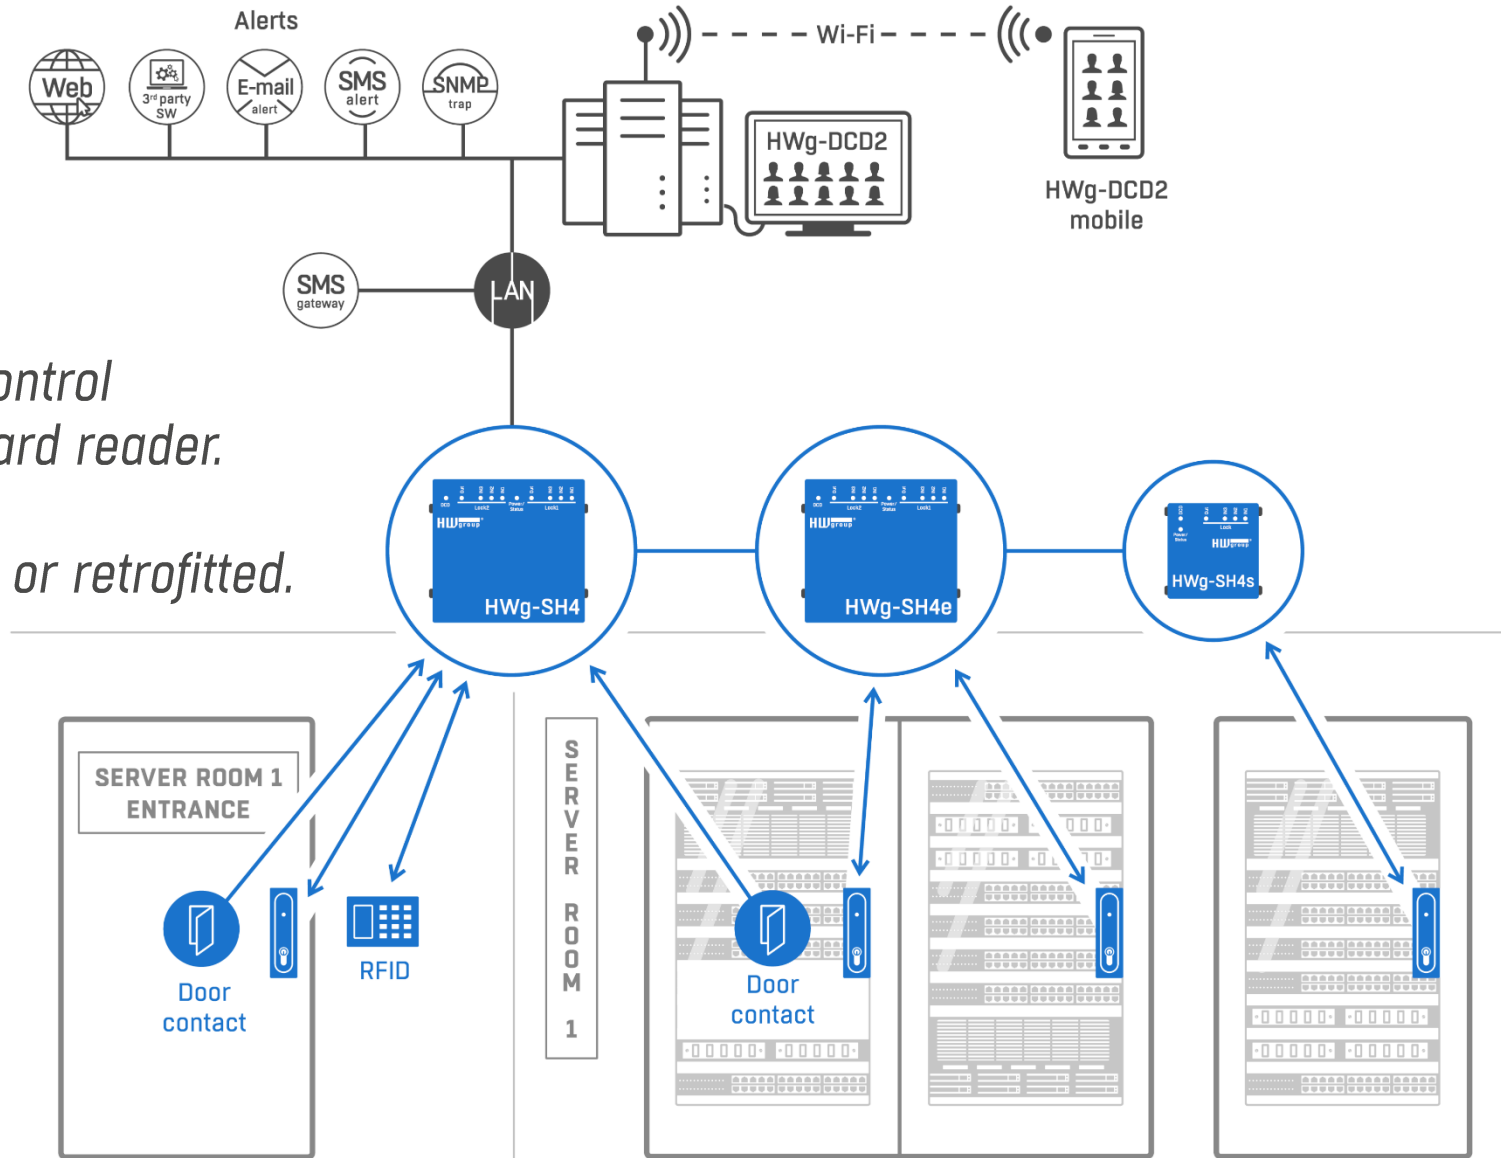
Alerts

Web

3rd party SW

E-mail alert

SMS alert

SNMP trap

Wi-Fi

HWg-DCD2

HWg-DCD2 mobile

SMS gateway

LAN

ontrol
ard reader.

or retrofitted.

HWg-SH4

HWg-SH4e

HWg-SH4s

SERVER ROOM 1 ENTRANCE

Door contact

RFID

SERVER ROOM 1

Door contact